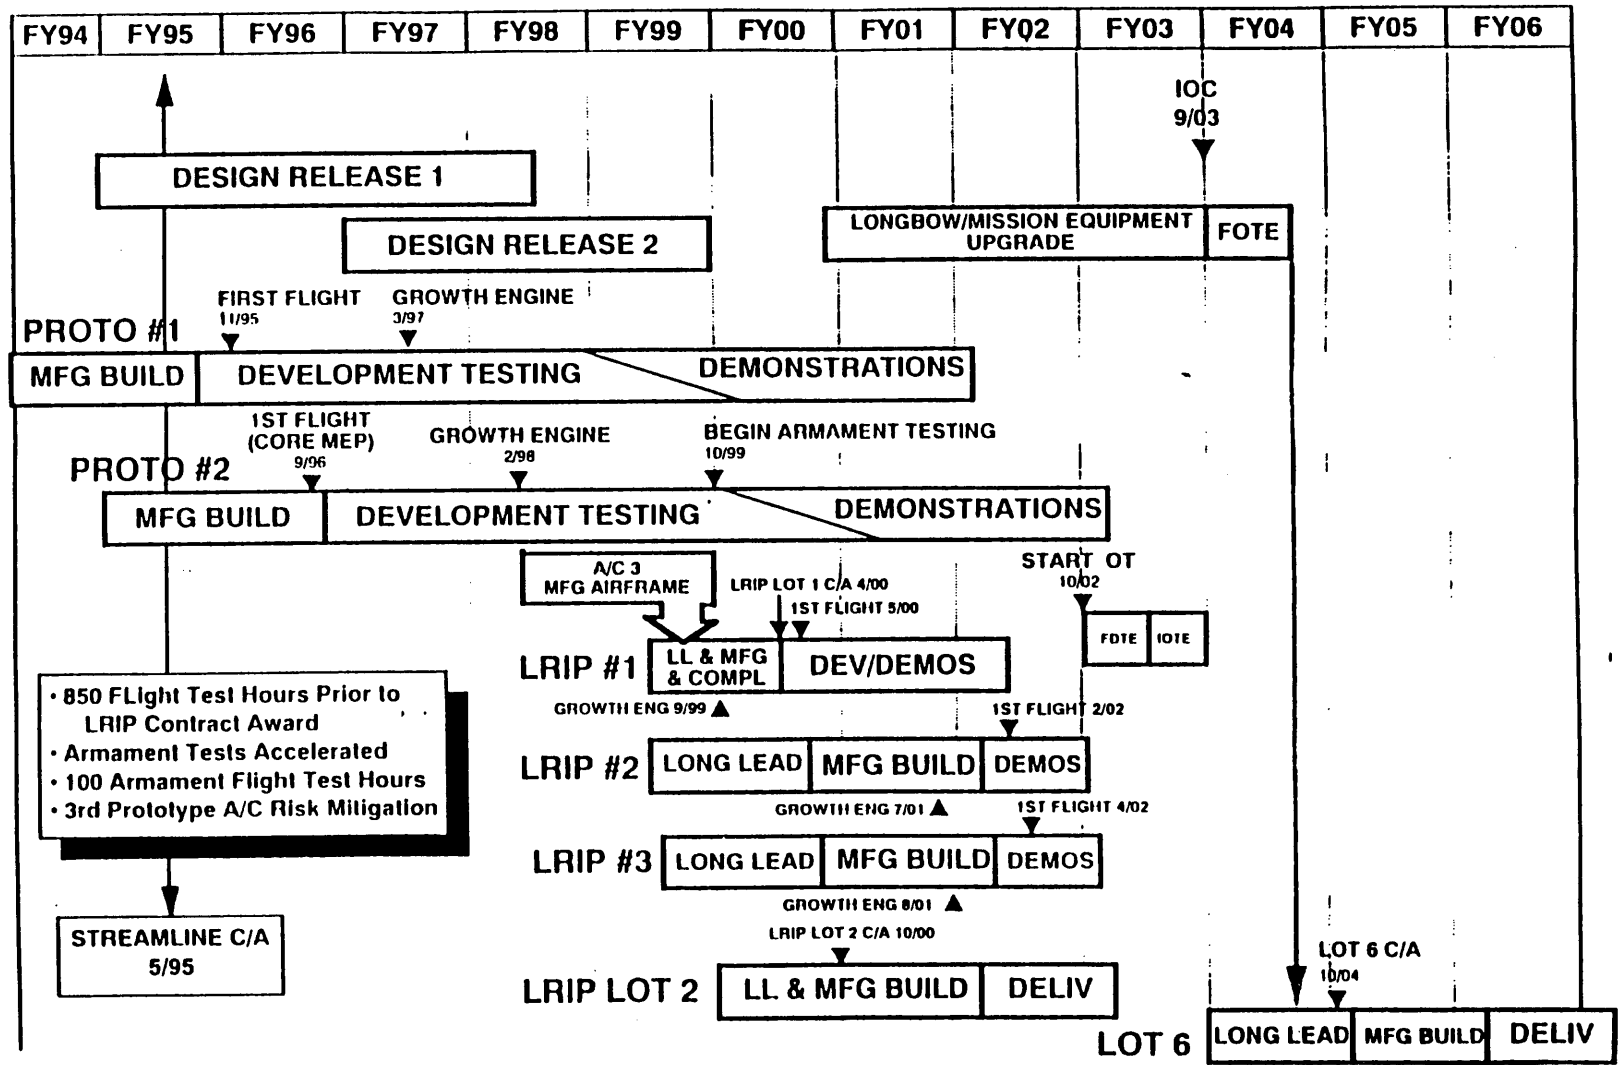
| FY94 | FY95 | FY96 | FY97 | FY98 | FY99 | FY00 | FY01 | FY02 | FY03 | FY04 | FY05 | FY06 |
|---|---|---|---|---|---|---|---|---|---|---|---|---|

IOC
9/03

DESIGN RELEASE 1

DESIGN RELEASE 2

LONGBOW/MISSION EQUIPMENT UPGRADE

FOTE

FIRST FLIGHT
11/95

GROWTH ENGINE
3/97

PROTO #1

MFG BUILD

DEVELOPMENT TESTING

DEMONSTRATIONS

1ST FLIGHT
(CORE MEP)
9/96

GROWTH ENGINE
2/98

BEGIN ARMAMENT TESTING
10/99

PROTO #2

MFG BUILD

DEVELOPMENT TESTING

DEMONSTRATIONS

A/C 3
MFG AIRFRAME

LRIP LOT 1 C/A 4/00

1ST FLIGHT 5/00

START OT
10/02

FDTE

IOTE

LRIP #1

LL & MFG & COMPL

DEV/DEMOS

GROWTH ENG 9/99

1ST FLIGHT 2/02

• 850 FLight Test Hours Prior to LRIP Contract Award
• Armament Tests Accelerated
• 100 Armament Flight Test Hours
• 3rd Prototype A/C Risk Mitigation

LRIP #2

LONG LEAD

MFG BUILD

DEMOS

GROWTH ENG 7/01

1ST FLIGHT 4/02

LRIP #3

LONG LEAD

MFG BUILD

DEMOS

GROWTH ENG 8/01

LRIP LOT 2 C/A 10/00

STREAMLINE C/A
5/95

LOT 6 C/A
10/04

LRIP LOT 2

LL & MFG BUILD

DELIV

LOT 6

LONG LEAD

MFG BUILD

DELIV